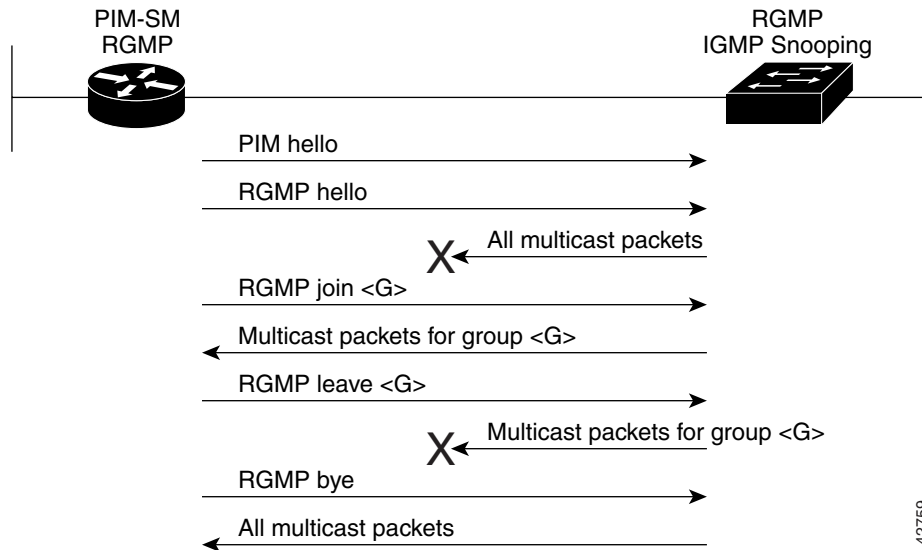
PIM-SM
RGMP

RGMP
IGMP Snooping

PIM hello

RGMP hello

X All multicast packets

RGMP join <G>

Multicast packets for group <G>

RGMP leave <G>

X Multicast packets for group <G>

RGMP bye

All multicast packets

42759